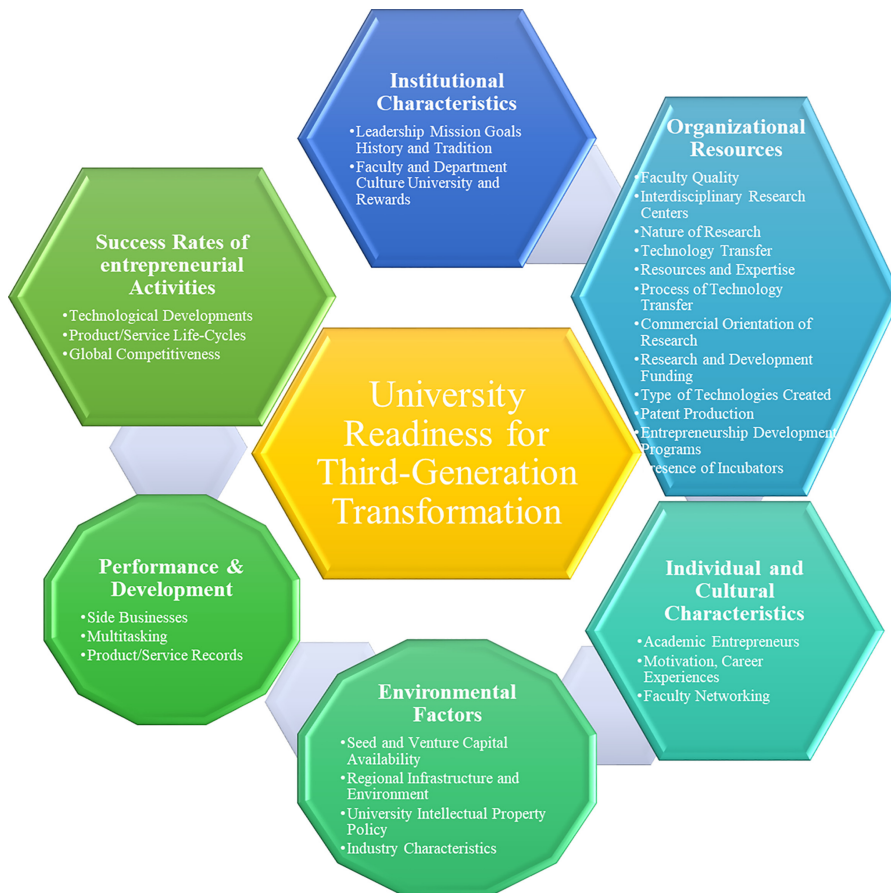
Institutional Characteristics

- Leadership Mission Goals History and Tradition
- Faculty and Department Culture University and Rewards

Organizational Resources

- Faculty Quality
- Interdisciplinary Research Centers
- Nature of Research
- Technology Transfer
- Resources and Expertise
- Process of Technology Transfer
- Commercial Orientation of Research
- Research and Development Funding
- Type of Technologies Created
- Patent Production
- Entrepreneurship Development Programs
- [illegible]resence of Incubators

Success Rates of entrepreneurial Activities

- Technological Developments
- Product/Service Life-Cycles
- Global Competitiveness

University Readiness for Third-Generation Transformation

Performance & Development

- Side Businesses
- Multitasking
- Product/Service Records

Individual and Cultural Characteristics

- Academic Entrepreneurs
- Motivation, Career Experiences
- Faculty Networking

Environmental Factors

- Seed and Venture Capital Availability
- Regional Infrastructure and Environment
- University Intellectual Property Policy
- Industry Characteristics